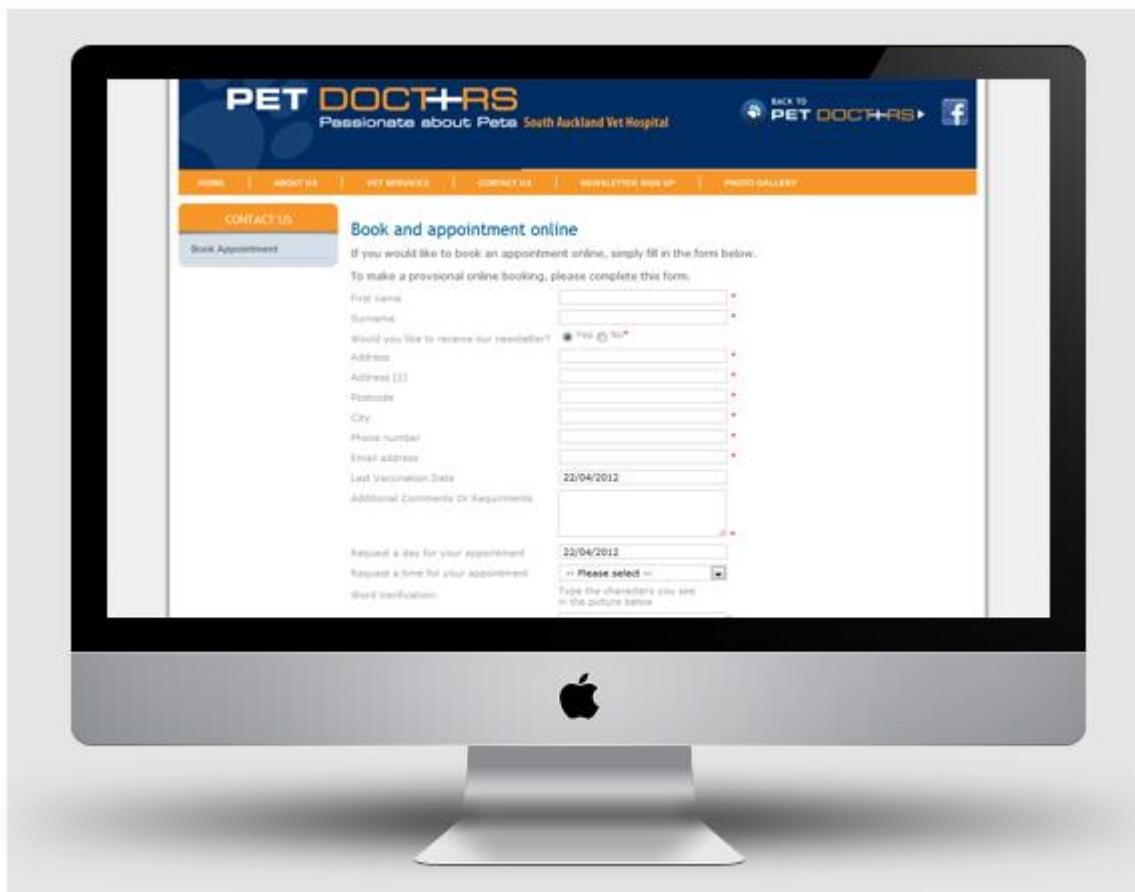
PET DOCTORS
Passionate about Pets South Auckland Vet Hospital

BACK TO PET DOCTORS

HOME | ABOUT US | VET SERVICES | CONTACT US | NEWSLETTER SIGN UP | PHOTO GALLERY

CONTACT US
Book Appointment

Book and appointment online

If you would like to book an appointment online, simply fill in the form below.

To make a provisional online booking, please complete this form.

First name *
Surname *
Would you like to receive our newsletter? Yes No*
Address *
Address (2) *
Postcode *
City *
Phone number *
Email address *
Last Vaccination Date 22/04/2012
Additional Comments Or Requirements *
Request a day for your appointment 22/04/2012
Request a time for your appointment -- Please select --
Word Verification: Type the characters you see in the picture below